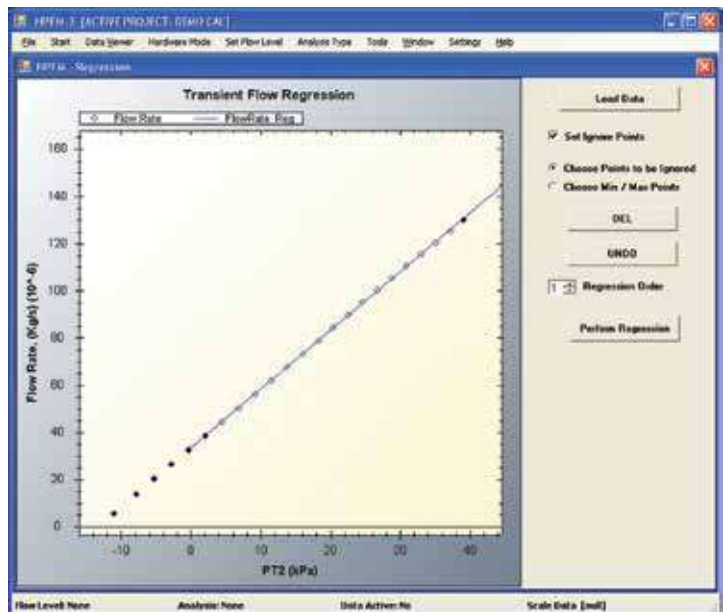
HPFM-3: [ACTIVE PROJECT: DEMO CAL]

File Start Data Viewer Hardware Mode Set Flow Level Analysis Type Tools Window Settings Help

HPFM - Regression

Transient Flow Regression

Flow Rate FlowRate_Reg

Flow Rate, (Kg/s) (10^-6)

160
140
120
100
80
60
40
20
0

-10 0 10 20 30 40

PT2 (kPa)

Load Data

Set Ignore Points

Choose Points to be Ignored
Choose Min / Max Points

DEL

UNDO

1 Regression Order

Perform Regression

Flow Level: None Analysis: None Data Active: No Scale Data: [null]